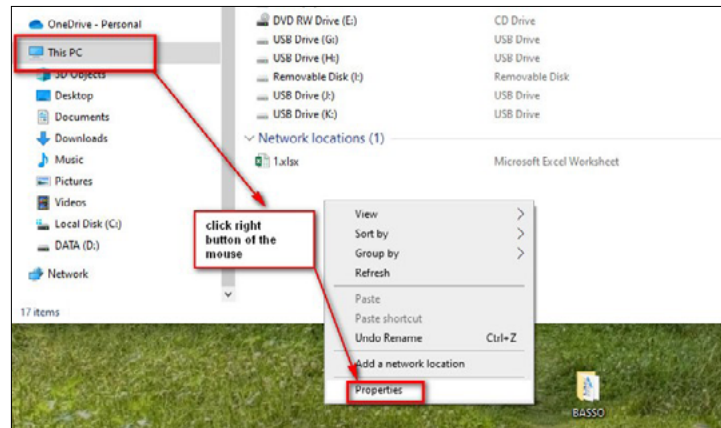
OneDrive - Personal
This PC
3D Objects
Desktop
Documents
Downloads
Music
Pictures
Videos
Local Disk (C:)
DATA (D:)
Network

17 items

DVD RW Drive (E:) CD Drive
USB Drive (G:) USB Drive
USB Drive (H:) USB Drive
Removable Disk (I:) Removable Disk
USB Drive (J:) USB Drive
USB Drive (K:) USB Drive

Network locations (1)
1.xlsx Microsoft Excel Worksheet

click right button of the mouse

View
Sort by
Group by
Refresh
Paste
Paste shortcut
Undo Rename Ctrl+Z
Add a network location
Properties

BASSO